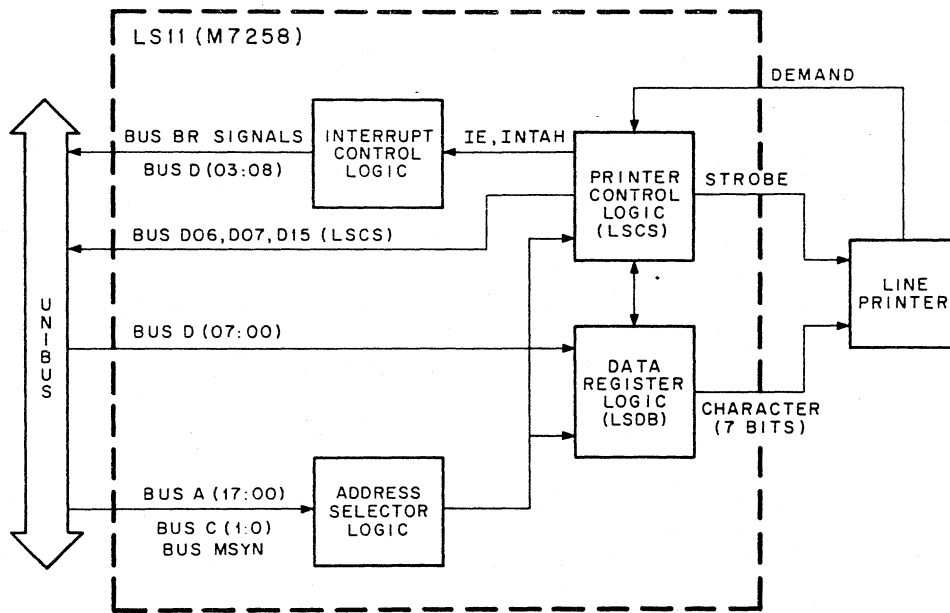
LS11 (M7258)

DEMAND

BUS BR SIGNALS

BUS D (03:08)

INTERRUPT CONTROL LOGIC

IE, INTAH

PRINTER CONTROL LOGIC (LSCS)

STROBE

BUS D06, D07, D15 (LSCS)

UNIBUS

LINE PRINTER

BUS D (07:00)

DATA REGISTER LOGIC (LSDB)

CHARACTER (7 BITS)

BUS A (17:00)

BUS C (1:0)

BUS MSYN

ADDRESS SELECTOR LOGIC